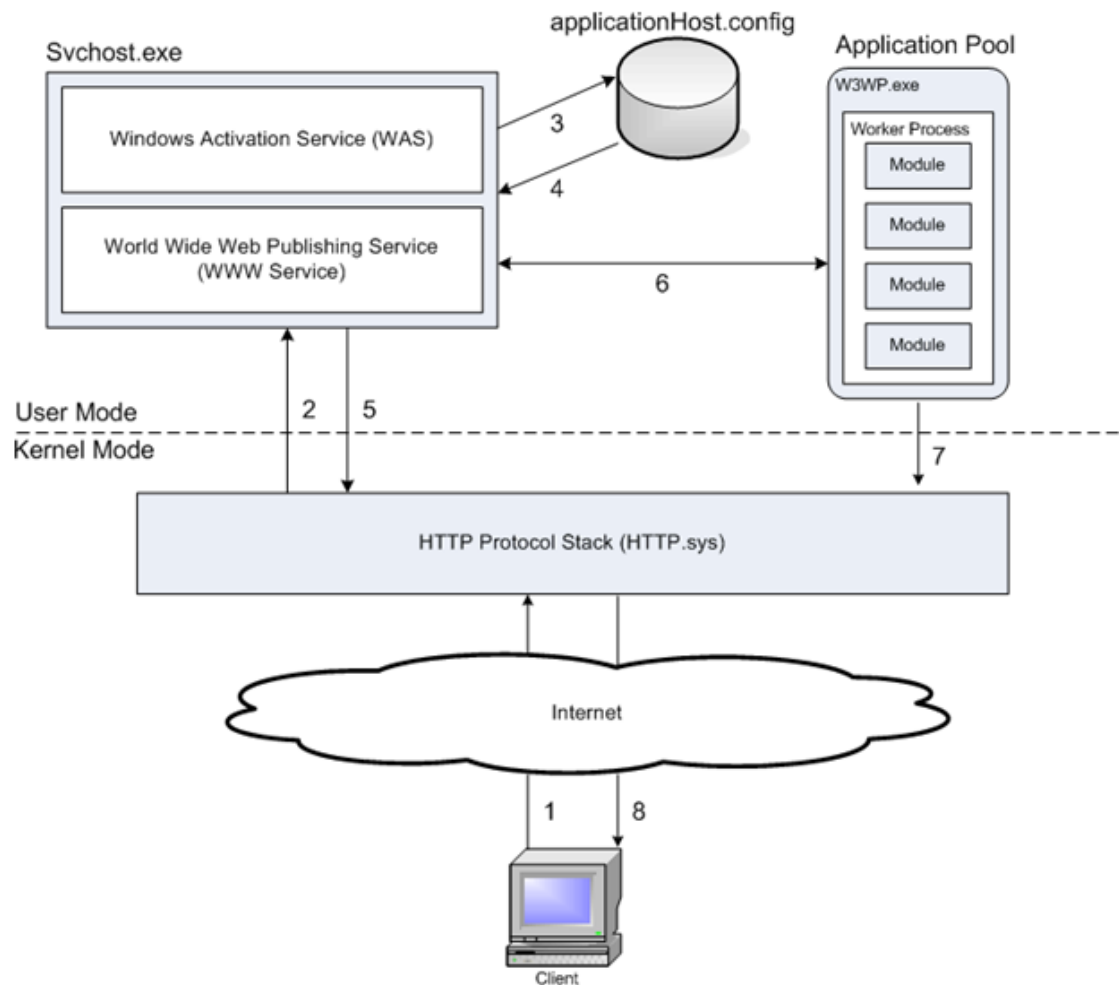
applicationHost.config

Svchost.exe

Application Pool

W3WP.exe

Worker Process

Module

Module

Module

Module

Windows Activation Service (WAS)

3

4

World Wide Web Publishing Service (WWW Service)

6

User Mode

Kernel Mode

2

5

7

HTTP Protocol Stack (HTTP.sys)

Internet

1

8

Client